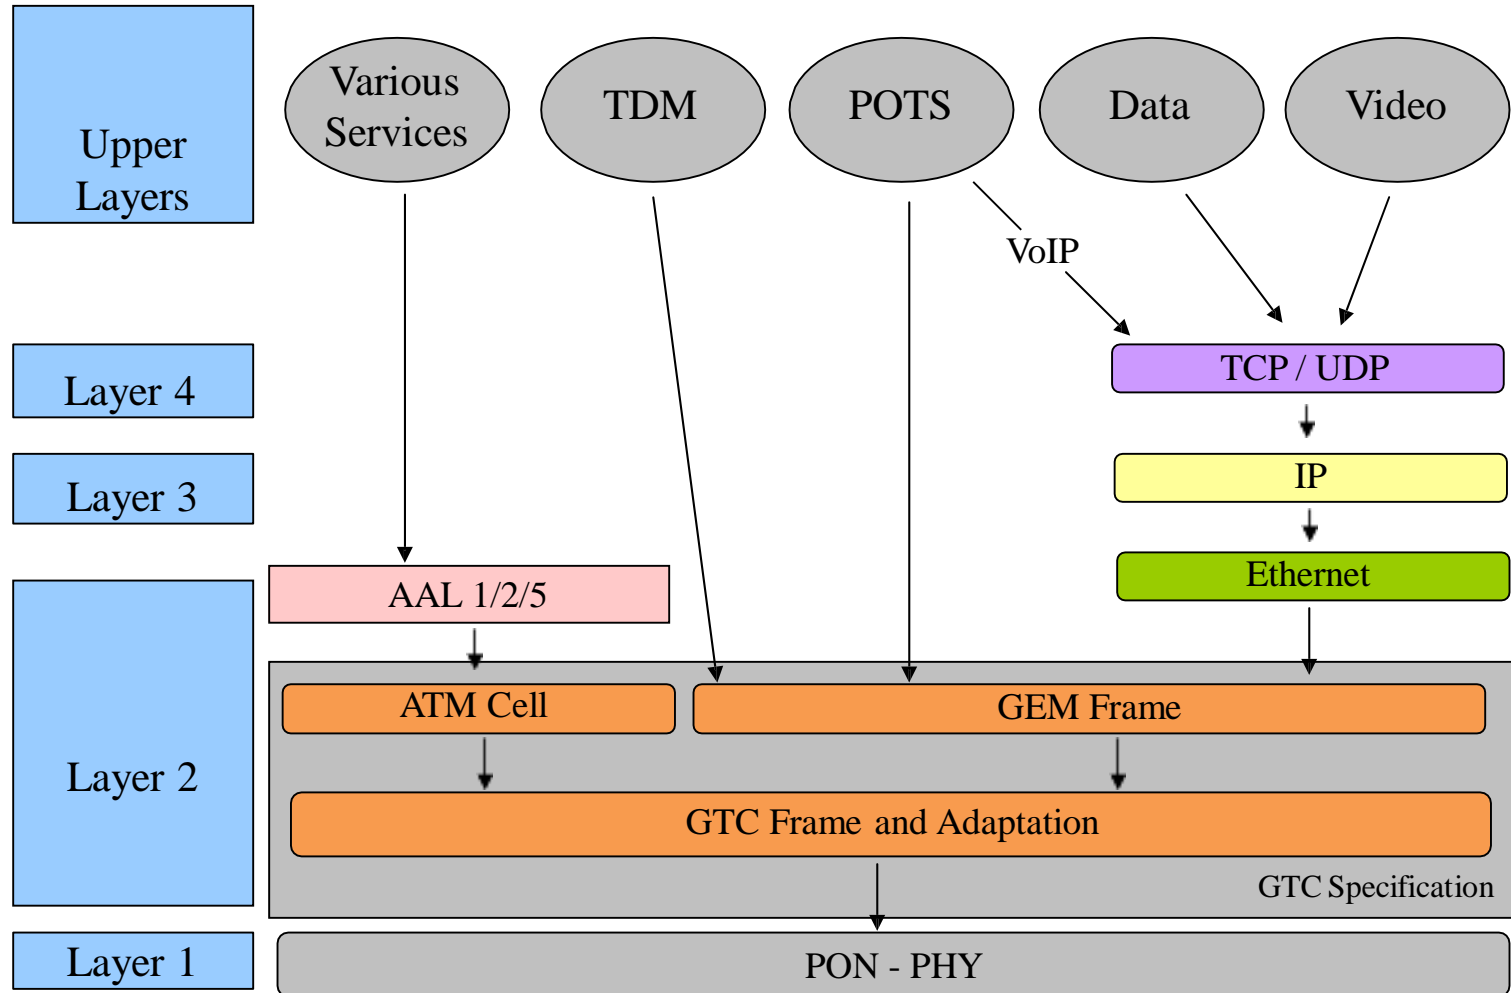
Upper Layers

Various Services

TDM

POTS

Data

Video

VoIP

Layer 4

TCP / UDP

Layer 3

IP

Ethernet

Layer 2

AAL 1/2/5

ATM Cell

GEM Frame

GTC Frame and Adaptation

GTC Specification

Layer 1

PON - PHY